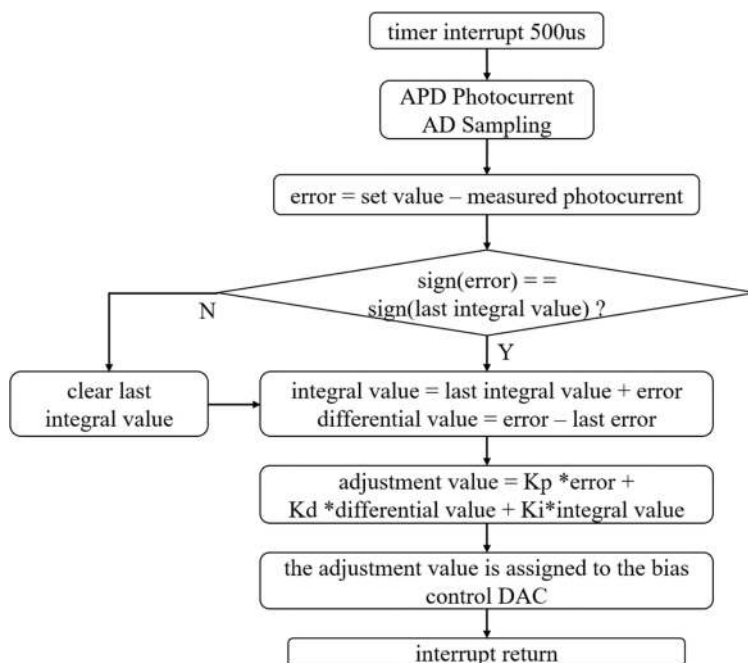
timer interrupt 500us

APD Photocurrent AD Sampling

error = set value – measured photocurrent

sign(error) = = sign(last integral value) ?

N

Y

clear last integral value

integral value = last integral value + error
differential value = error – last error

adjustment value = Kp *error + Kd *differential value + Ki*integral value

the adjustment value is assigned to the bias control DAC

interrupt return